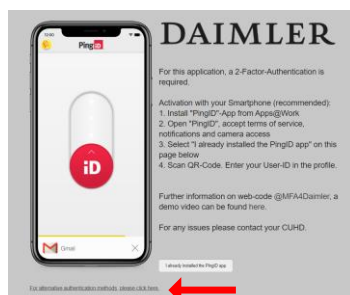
Ping iD

iD

Gmail

DAIMLER

For this application, a 2-Factor-Authentication is required.

Activation with your Smartphone (recommended):
1. Install "PingID"-App from Apps@Work
2. Open "PingID", accept terms of service, notifications and camera access
3. Select "I already installed the PingID app" on this page below
4. Scan QR-Code. Enter your User-ID in the profile.

Further information on web-code @MFA4Daimler, a demo video can be found here.

For any issues please contact your CUHD.

I already installed the PingID app

For alternative authentication methods, please click here.